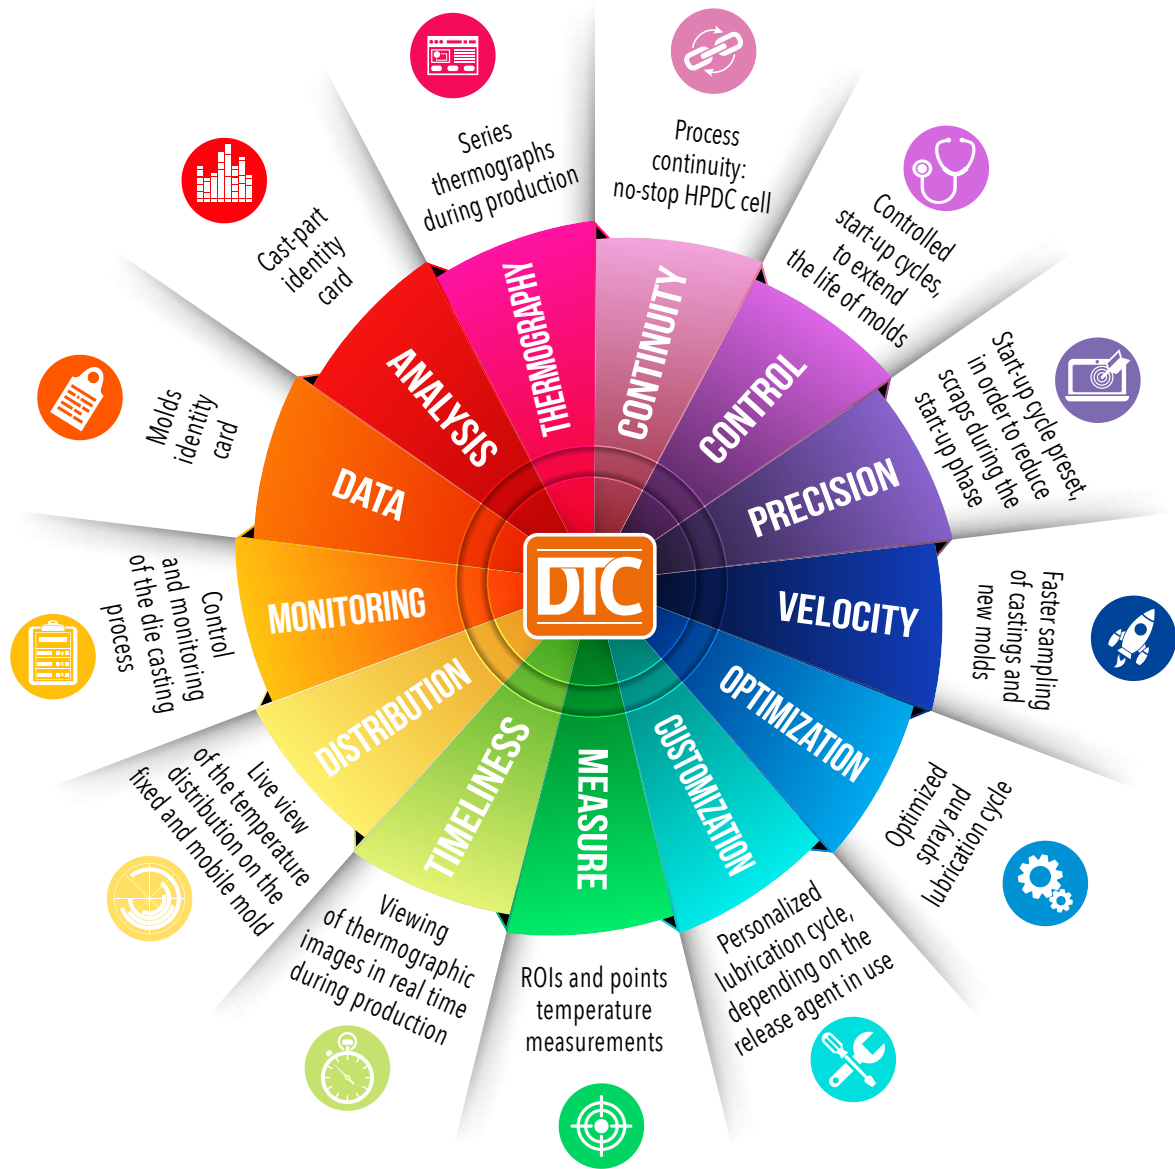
DTC

THERMOGRAPHY
Series thermographs during production

CONTINUITY
Process continuity: no-stop HPDC cell

CONTROL
Controlled start-up cycles, to extend the life of molds

PRECISION
Start-up cycle preset, in order to reduce scraps during the start-up phase

VELOCITY
Faster sampling of castings and new molds

OPTIMIZATION
Optimized spray and lubrication cycle

CUSTOMIZATION
Personalized lubrication cycle, depending on the release agent in use

MEASURE
ROIs and points temperature measurements

TIMELINESS
Viewing of thermographic images in real time during production

DISTRIBUTION
Live view of the temperature distribution on the fixed and mobile mold

MONITORING
Control and monitoring of the die casting process

DATA
Molds identity card

ANALYSIS
Cast-part identity card